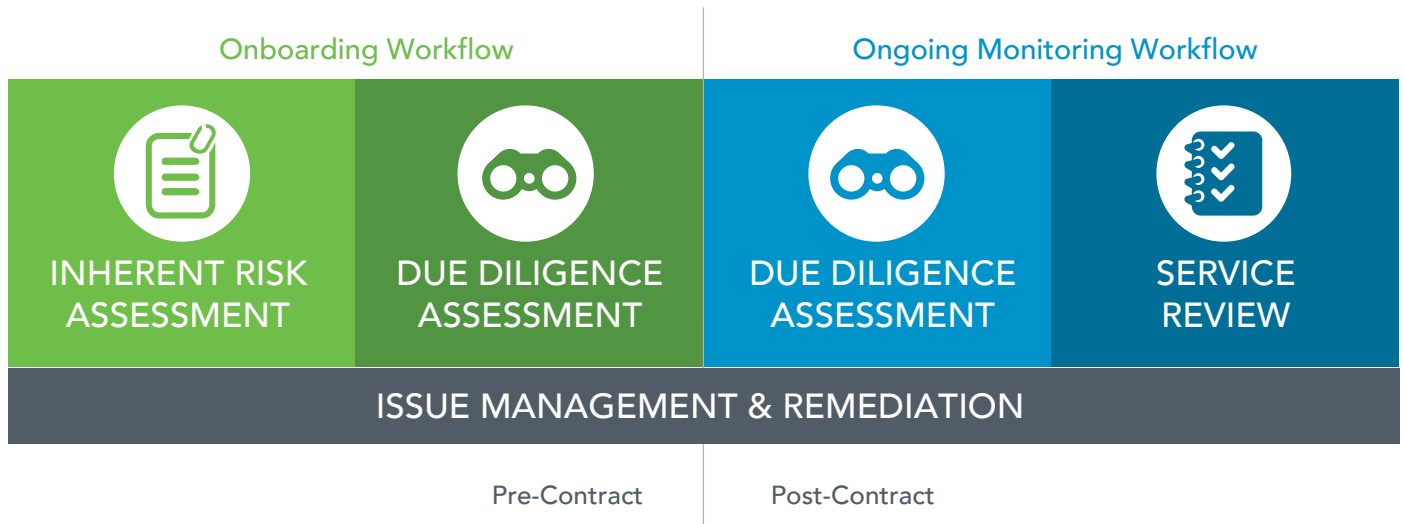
Onboarding Workflow

Ongoing Monitoring Workflow

INHERENT RISK ASSESSMENT

DUE DILIGENCE ASSESSMENT

DUE DILIGENCE ASSESSMENT

SERVICE REVIEW

ISSUE MANAGEMENT & REMEDIATION

Pre-Contract

Post-Contract